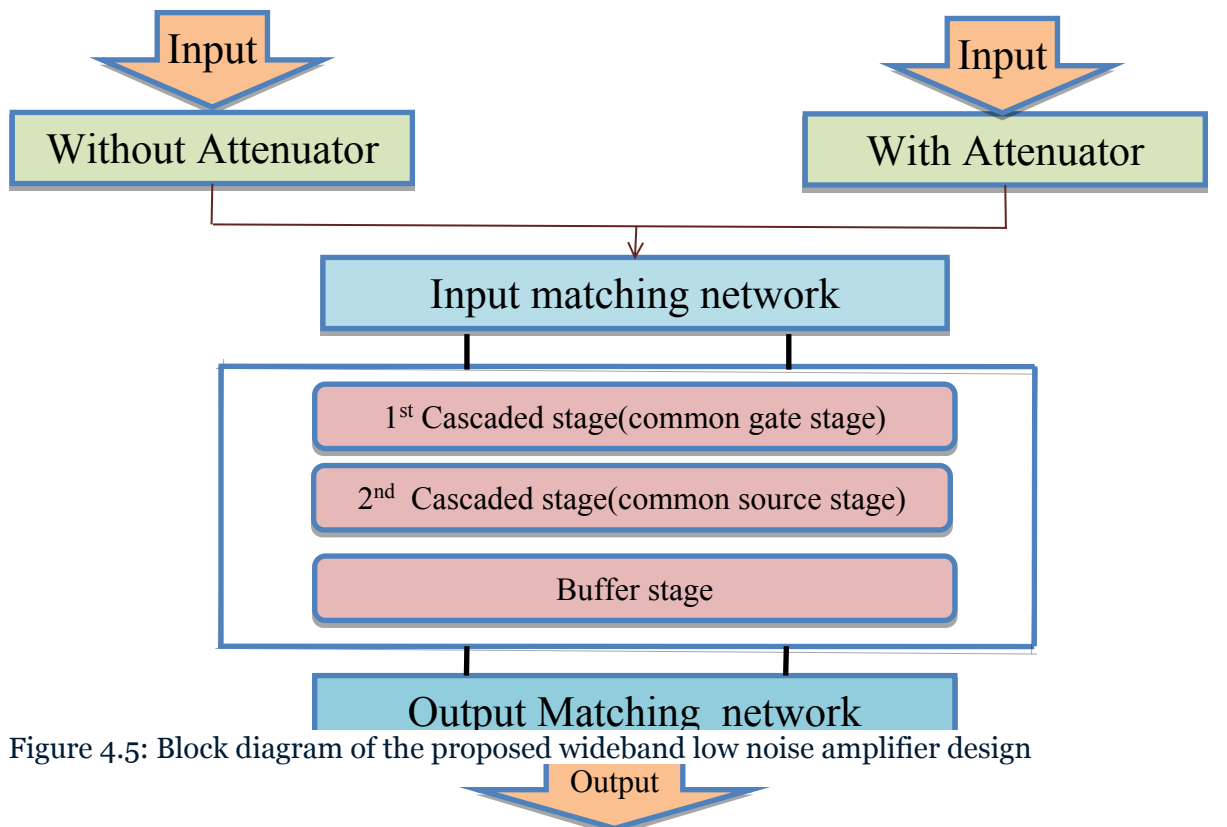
Input

Input

Without Attenuator

With Attenuator

Input matching network

1$^{st}$ Cascaded stage(common gate stage)

2$^{nd}$ Cascaded stage(common source stage)

Buffer stage

Output Matching network

Figure 4.5: Block diagram of the proposed wideband low noise amplifier design

Output